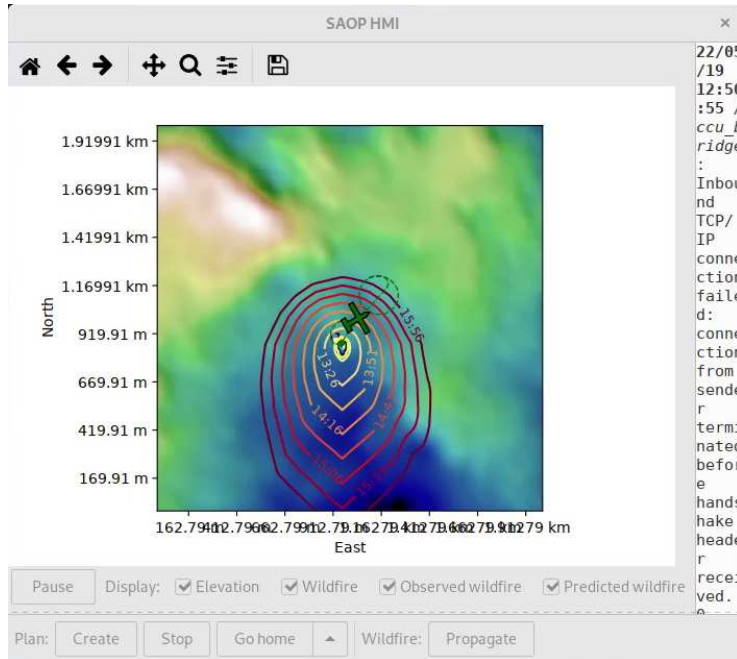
SAOP HMI
×

1.91991 km
1.66991 km
1.41991 km
1.16991 km
919.91 m
669.91 m
419.91 m
169.91 m

North

162.79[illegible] km
East

13:26
13:51
14:16
14:41
15:06
15:31
15:56

22/05/19 12:5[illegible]:55 / ccu_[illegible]ridge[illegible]: Inbound TCP/IP connection failed: connection from sender terminated before handshake header received.

Pause
Display:
Elevation
Wildfire
Observed wildfire
Predicted wildfire

Plan:
Create
Stop
Go home
Wildfire:
Propagate